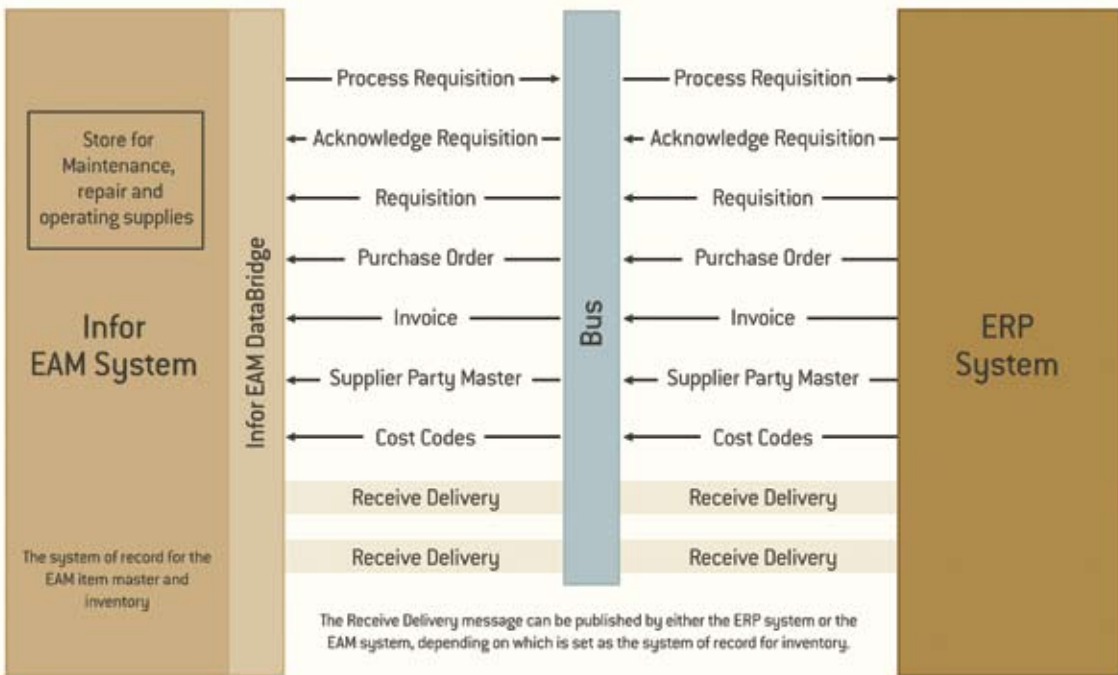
Store for Maintenance, repair and operating supplies

Infor EAM System

The system of record for the EAM item master and inventory

Infor EAM DataBridge

Process Requisition

Acknowledge Requisition

Requisition

Purchase Order

Invoice

Supplier Party Master

Cost Codes

Receive Delivery

Receive Delivery

Bus

Process Requisition

Acknowledge Requisition

Requisition

Purchase Order

Invoice

Supplier Party Master

Cost Codes

Receive Delivery

Receive Delivery

ERP System

The Receive Delivery message can be published by either the ERP system or the EAM system, depending on which is set as the system of record for inventory.